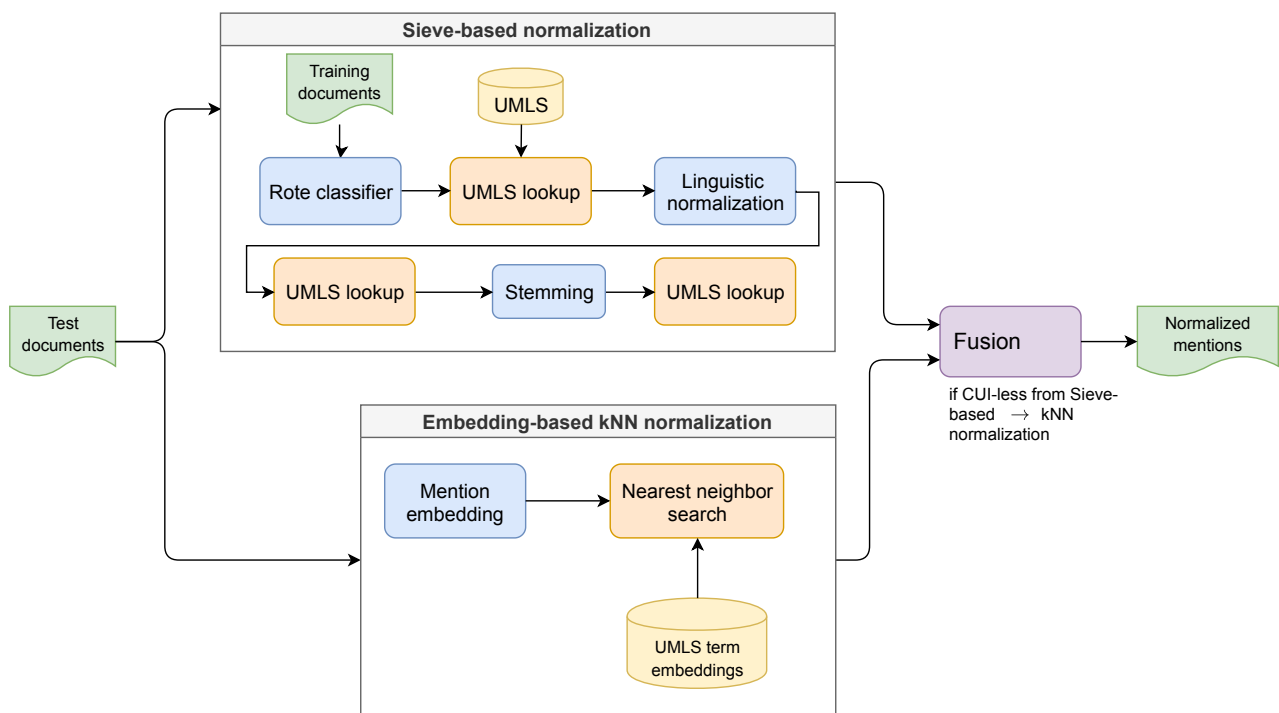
Sieve-based normalization

Training documents

UMLS

Rote classifier

UMLS lookup

Linguistic normalization

UMLS lookup

Stemming

UMLS lookup

Test documents

Fusion

if CUI-less from Sieve-based $\rightarrow$ kNN normalization

Normalized mentions

Embedding-based kNN normalization

Mention embedding

Nearest neighbor search

UMLS term embeddings